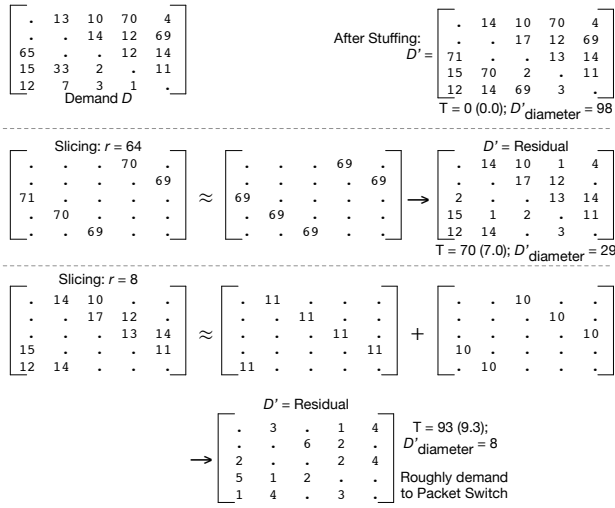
$\begin{bmatrix} . & 13 & 10 & 70 & 4 \\ . & . & 14 & 12 & 69 \\ 65 & . & . & 12 & 14 \\ 15 & 33 & 2 & . & 11 \\ 12 & 7 & 3 & 1 & . \end{bmatrix}$
Demand $D$

After Stuffing:
$D' = \begin{bmatrix} . & 14 & 10 & 70 & 4 \\ . & . & 17 & 12 & 69 \\ 71 & . & . & 13 & 14 \\ 15 & 70 & 2 & . & 11 \\ 12 & 14 & 69 & 3 & . \end{bmatrix}$
T = 0 (0.0); $D'_{\text{diameter}} = 98$

Slicing: $r = 64$
$\begin{bmatrix} . & . & . & 70 & . \\ . & . & . & . & 69 \\ 71 & . & . & . & . \\ . & 70 & . & . & . \\ . & . & 69 & . & . \end{bmatrix} \approx \begin{bmatrix} . & . & . & 69 & . \\ . & . & . & . & 69 \\ 69 & . & . & . & . \\ . & 69 & . & . & . \\ . & . & 69 & . & . \end{bmatrix} \rightarrow$
$D'$ = Residual
$\begin{bmatrix} . & 14 & 10 & 1 & 4 \\ . & . & 17 & 12 & . \\ 2 & . & . & 13 & 14 \\ 15 & 1 & 2 & . & 11 \\ 12 & 14 & . & 3 & . \end{bmatrix}$
T = 70 (7.0); $D'_{\text{diameter}} = 29$

Slicing: $r = 8$
$\begin{bmatrix} . & 14 & 10 & . & . \\ . & . & 17 & 12 & . \\ . & . & . & 13 & 14 \\ 15 & . & . & . & 11 \\ 12 & 14 & . & . & . \end{bmatrix} \approx \begin{bmatrix} . & 11 & . & . & . \\ . & . & 11 & . & . \\ . & . & . & 11 & . \\ . & . & . & . & 11 \\ 11 & . & . & . & . \end{bmatrix} + \begin{bmatrix} . & . & 10 & . & . \\ . & . & . & 10 & . \\ . & . & . & . & 10 \\ 10 & . & . & . & . \\ . & 10 & . & . & . \end{bmatrix}$

$D'$ = Residual
$\rightarrow \begin{bmatrix} . & 3 & . & 1 & 4 \\ . & . & 6 & 2 & . \\ 2 & . & . & 2 & 4 \\ 5 & 1 & 2 & . & . \\ 1 & 4 & . & 3 & . \end{bmatrix}$
T = 93 (9.3);
$D'_{\text{diameter}} = 8$
Roughly demand to Packet Switch